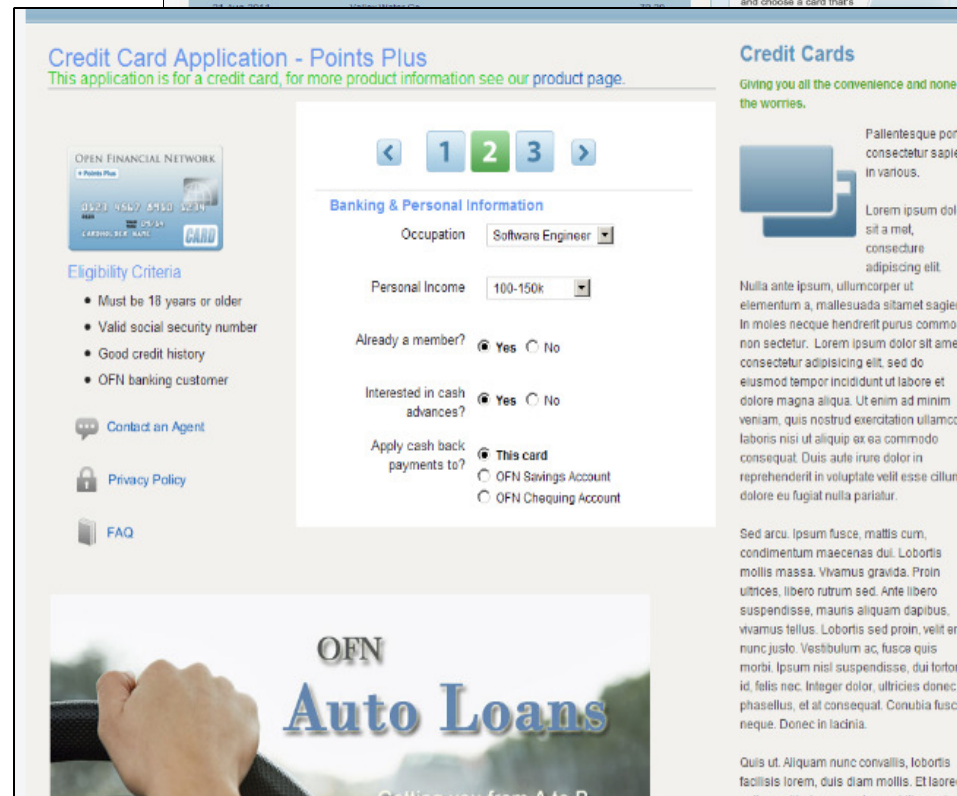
21 Aug 2011 Valley Water Co 72.20

and choose a card that's

Credit Card Application - Points Plus

This application is for a credit card, for more product information see our product page.

OPEN FINANCIAL NETWORK
• Points Plus
0123 4567 8910 1234
CARDHOLDER NAME
CARD

Eligibility Criteria

- Must be 18 years or older
- Valid social security number
- Good credit history
- OFN banking customer

Contact an Agent

Privacy Policy

FAQ

1 2 3

Banking & Personal Information

Occupation Software Engineer

Personal Income 100-150k

Already a member? Yes No

Interested in cash advances? Yes No

Apply cash back payments to? This card OFN Savings Account OFN Chequing Account

OFN
Auto Loans
Getting you from A to B

Credit Cards

Giving you all the convenience and none the worries.

Pallentesque por consectetur sapie in various.

Lorem ipsum dol sit a met, consecture adipiscing elit. Nulla ante ipsum, ullumcorper ut elementum a, mallesuada sitamet sagie In moles necque hendrerit purus commo non sectetur. Lorem ipsum dolor sit ame consectetur adipisicing elit, sed do eiusmod tempor incididunt ut labore et dolore magna aliqua. Ut enim ad minim veniam, quis nostrud exercitation ullamco laboris nisi ut aliquip ex ea commodo consequat. Duis aute irure dolor in reprehenderit in voluptate velit esse cillum dolore eu fugiat nulla pariatur.

Sed arcu. Ipsum fusce, mattis cum, condimentum maecenas dui. Lobortis mollis massa. Vivamus gravida. Proin ultrices, libero rutrum sed. Ante libero suspendisse, mauris aliquam dapibus, vivamus tellus. Lobortis sed proin, velit er nunc justo. Vestibulum ac, fusce quis morbi. Ipsum nisl suspendisse, dui tortor id, felis nec. Integer dolor, ultricies donec phasellus, et at consequat. Conubia fusc neque. Donec in lacinia.

Quis ut. Aliquam nunc convallis, lobortis facilisis lorem, duis diam mollis. Et laoree